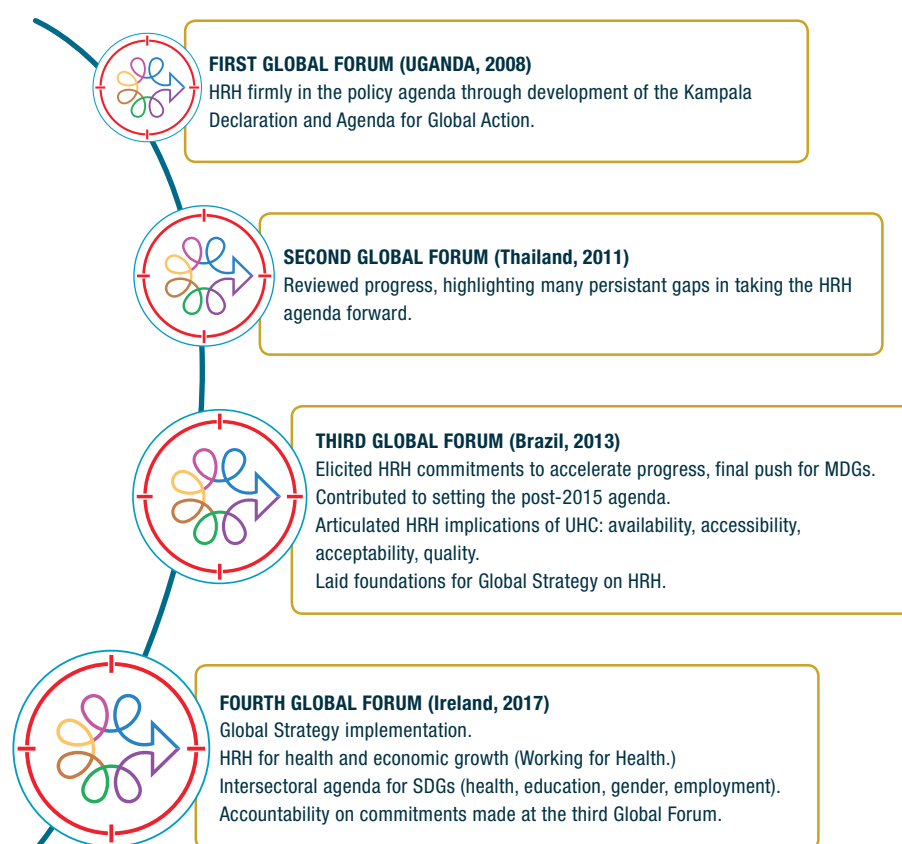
FIRST GLOBAL FORUM (UGANDA, 2008)
HRH firmly in the policy agenda through development of the Kampala Declaration and Agenda for Global Action.

SECOND GLOBAL FORUM (Thailand, 2011)
Reviewed progress, highlighting many persistant gaps in taking the HRH agenda forward.

THIRD GLOBAL FORUM (Brazil, 2013)
Elicited HRH commitments to accelerate progress, final push for MDGs.
Contributed to setting the post-2015 agenda.
Articulated HRH implications of UHC: availability, accessibility, acceptability, quality.
Laid foundations for Global Strategy on HRH.

FOURTH GLOBAL FORUM (Ireland, 2017)
Global Strategy implementation.
HRH for health and economic growth (Working for Health.)
Intersectoral agenda for SDGs (health, education, gender, employment).
Accountability on commitments made at the third Global Forum.